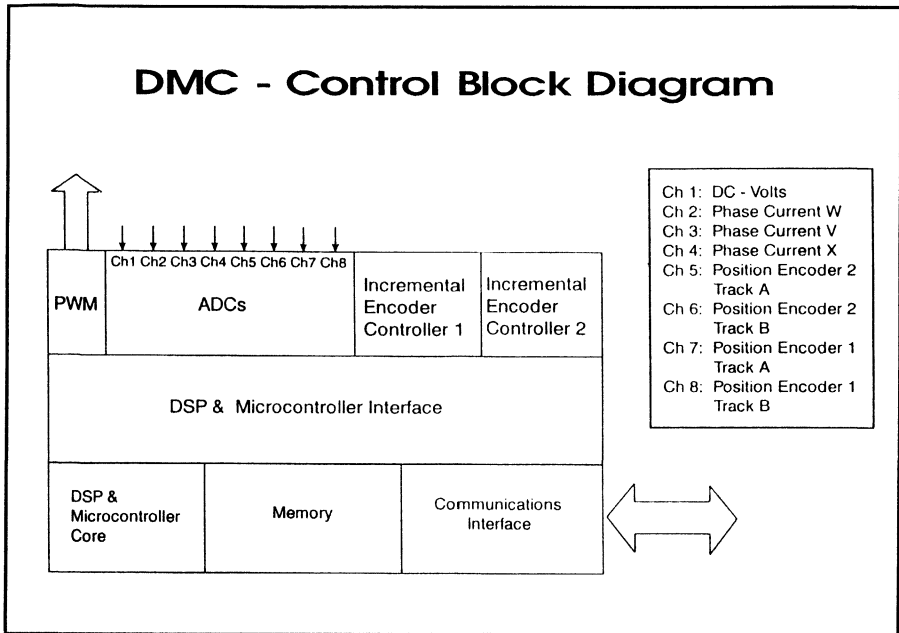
DMC - Control Block Diagram

Ch1 Ch2 Ch3 Ch4 Ch5 Ch6 Ch7 Ch8

PWM

ADCs

Incremental Encoder Controller 1

Incremental Encoder Controller 2

DSP & Microcontroller Interface

DSP & Microcontroller Core

Memory

Communications Interface

Ch 1: DC - Volts
Ch 2: Phase Current W
Ch 3: Phase Current V
Ch 4: Phase Current X
Ch 5: Position Encoder 2 Track A
Ch 6: Position Encoder 2 Track B
Ch 7: Position Encoder 1 Track A
Ch 8: Position Encoder 1 Track B